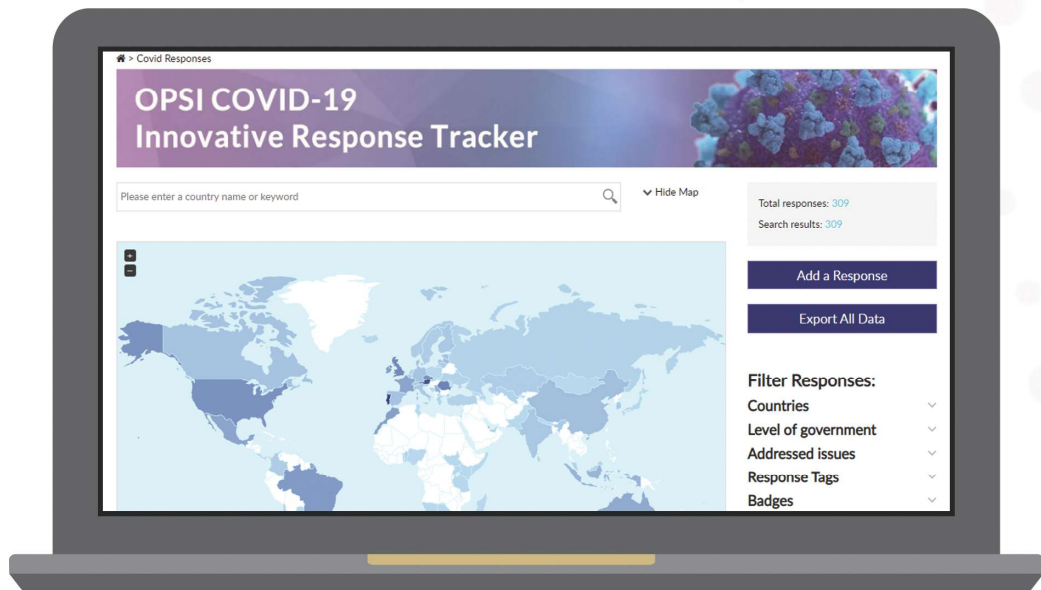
> Covid Responses

OPSI COVID-19
Innovative Response Tracker

Please enter a country name or keyword

Hide Map

Total responses: 309
Search results: 309

+
−

Add a Response

Export All Data

Filter Responses:
Countries
Level of government
Addressed issues
Response Tags
Badges